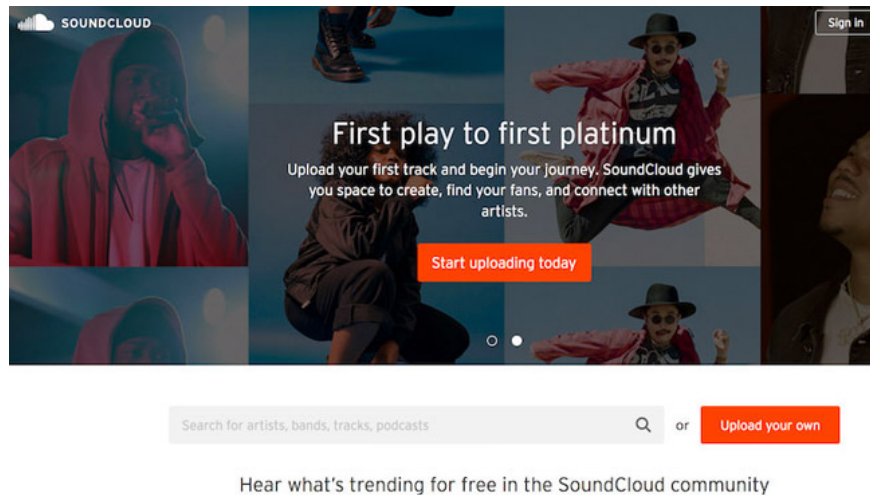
SOUNDCLOUD

Sign in

First play to first platinum

Upload your first track and begin your journey. SoundCloud gives you space to create, find your fans, and connect with other artists.

Start uploading today

Search for artists, bands, tracks, podcasts

or

Upload your own

Hear what's trending for free in the SoundCloud community